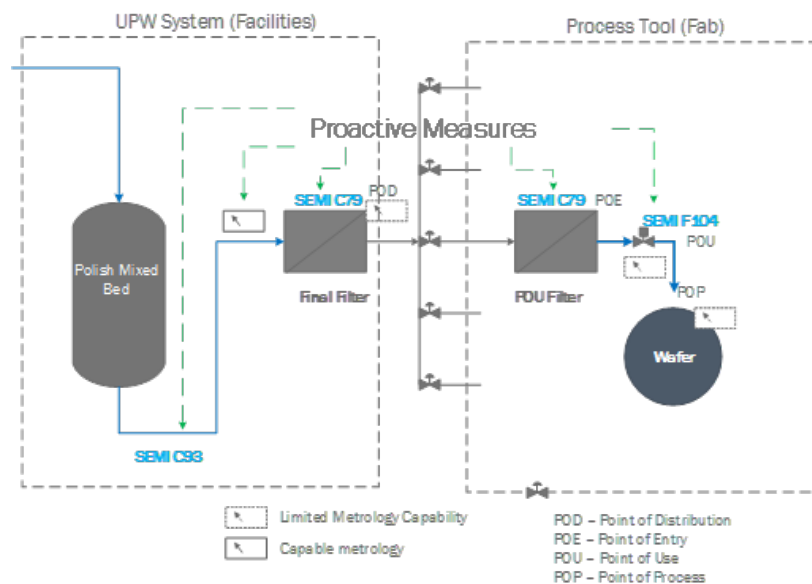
UPW System (Facilities)

Process Tool (Fab)

Proactive Measures

SEMI C79

POD

SEMI C79

POE

SEMI F104

POU

POP

Polish Mixed Bed

Final Filter

POU Filter

Wafer

SEMI C93

Limited Metrology Capability

Capable metrology

POD – Point of Distribution
POE – Point of Entry
POU – Point of Use
POP – Point of Process